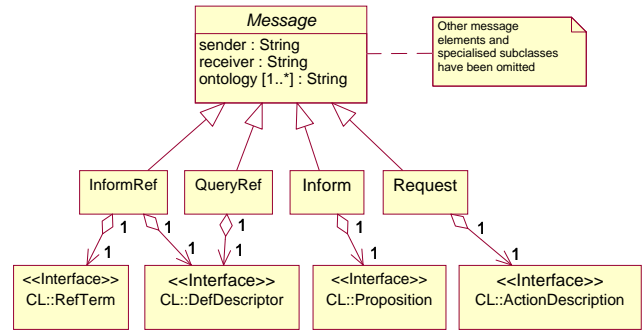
Message

sender : String
receiver : String
ontology [1..*] : String

Other message elements and specialised subclasses have been omitted

InformRef

QueryRef

Inform

Request

1

1

1

1

1

1

1

1

1

1

<<Interface>>
CL::RefTerm

<<Interface>>
CL::DefDescriptor

<<Interface>>
CL::Proposition

<<Interface>>
CL::ActionDescription